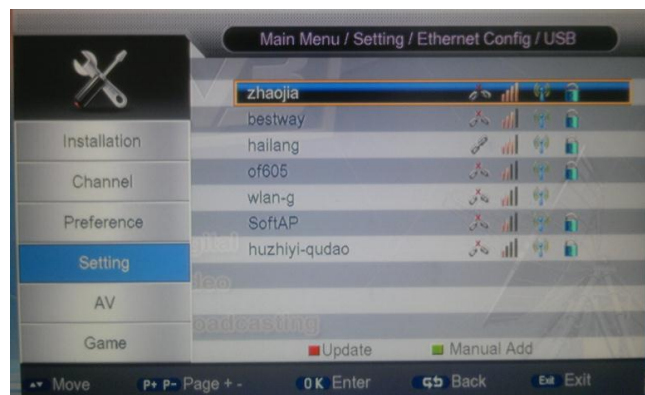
Main Menu / Setting / Ethernet Config / USB

Installation
Channel
Preference
Setting
AV
Game

zhaojia
bestway
hailang
of605
wlan-g
SoftAP
huzhiyi-qudao

Update
Manual Add

Move
P+ P- Page + -
OK Enter
Back
Exit Exit